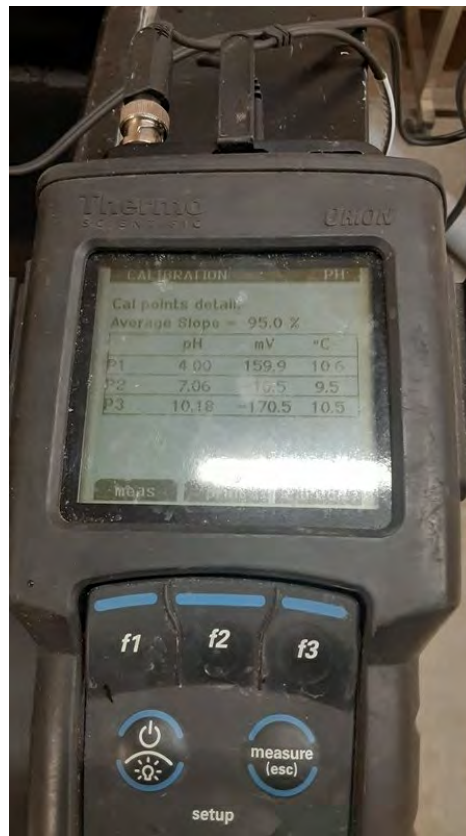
Thermo
SCIENTIFIC

ORION

CALIBRATION

PH

Cal points details

Average Slope = 95.0 %

| | pH | mV | °C |
|---|---|---|---|
| P1 | 4.00 | 159.9 | 10.6 |
| P2 | 7.06 | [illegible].5 | 9.5 |
| P3 | 10.18 | -170.5 | 10.5 |

meas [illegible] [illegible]

f1 f2 f3

measure (esc)

setup